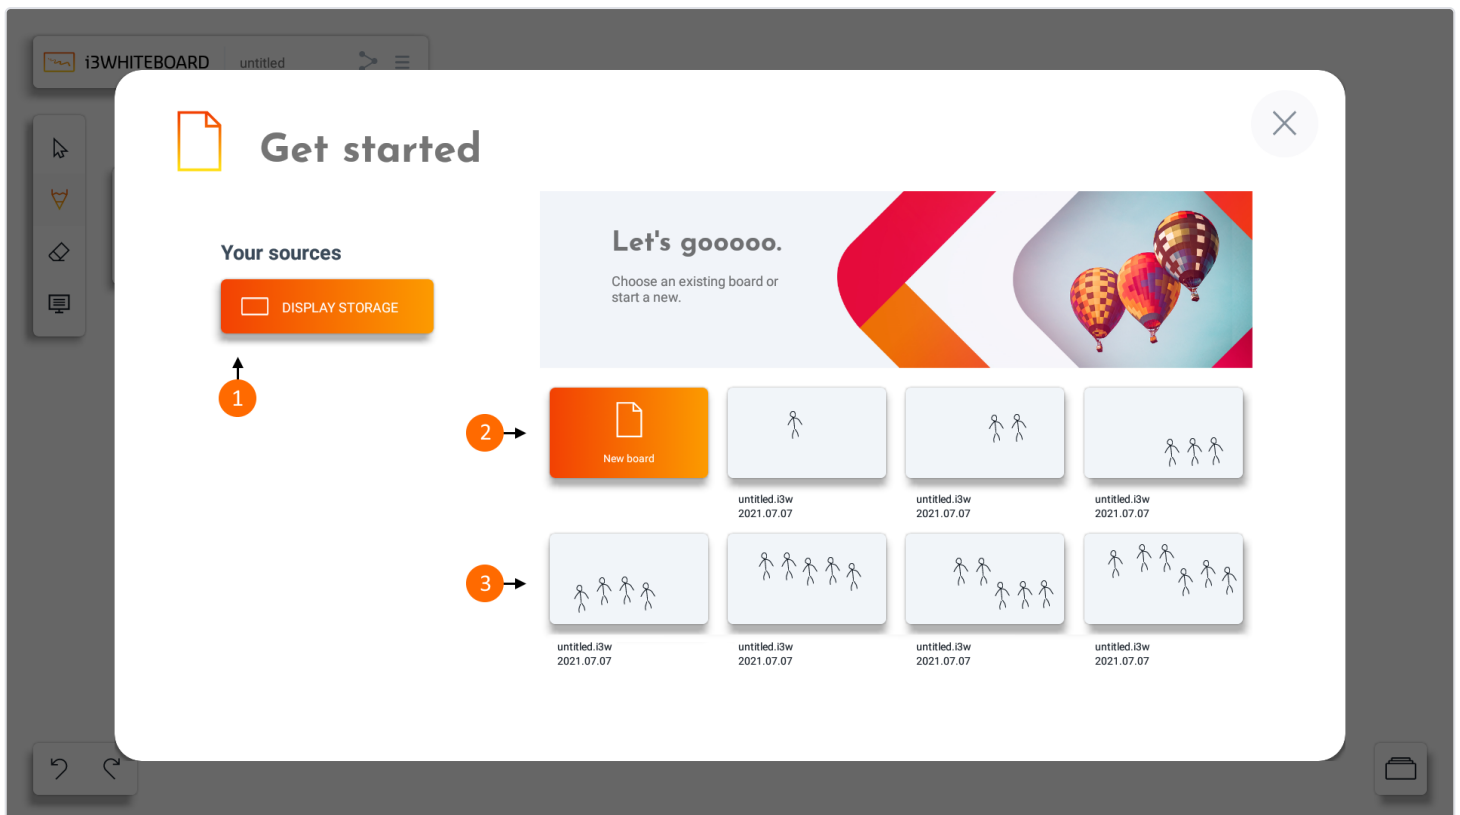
i3WHITEBOARD untitled

Get started

Your sources

DISPLAY STORAGE

1

Let's gooooo.

Choose an existing board or start a new.

2

New board

untitled.i3w
2021.07.07

untitled.i3w
2021.07.07

untitled.i3w
2021.07.07

3

untitled.i3w
2021.07.07

untitled.i3w
2021.07.07

untitled.i3w
2021.07.07

untitled.i3w
2021.07.07